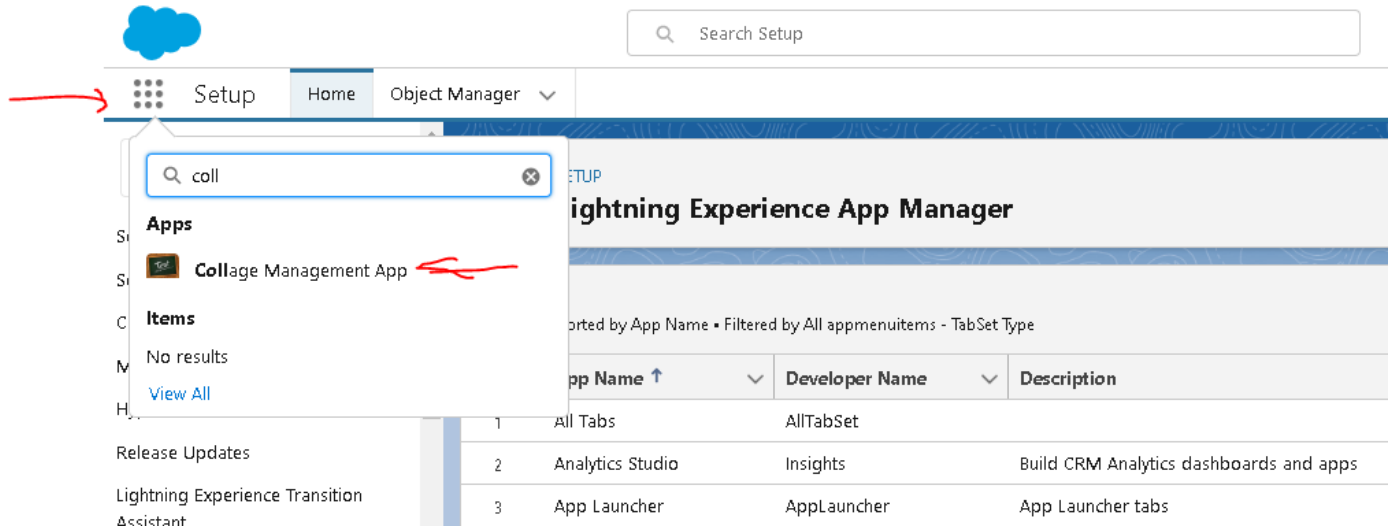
Search Setup

Setup
Home
Object Manager

coll

Apps

Collage Management App

Items

No results

View All

S
S
C
M
H
Release Updates
Lightning Experience Transition Assistant

SETUP
Lightning Experience App Manager

orted by App Name • Filtered by All appmenuitems - TabSet Type

| | pp Name ↑ | Developer Name | Description |
|---|---|---|---|
| 1 | All Tabs | AllTabSet | |
| 2 | Analytics Studio | Insights | Build CRM Analytics dashboards and apps |
| 3 | App Launcher | AppLauncher | App Launcher tabs |